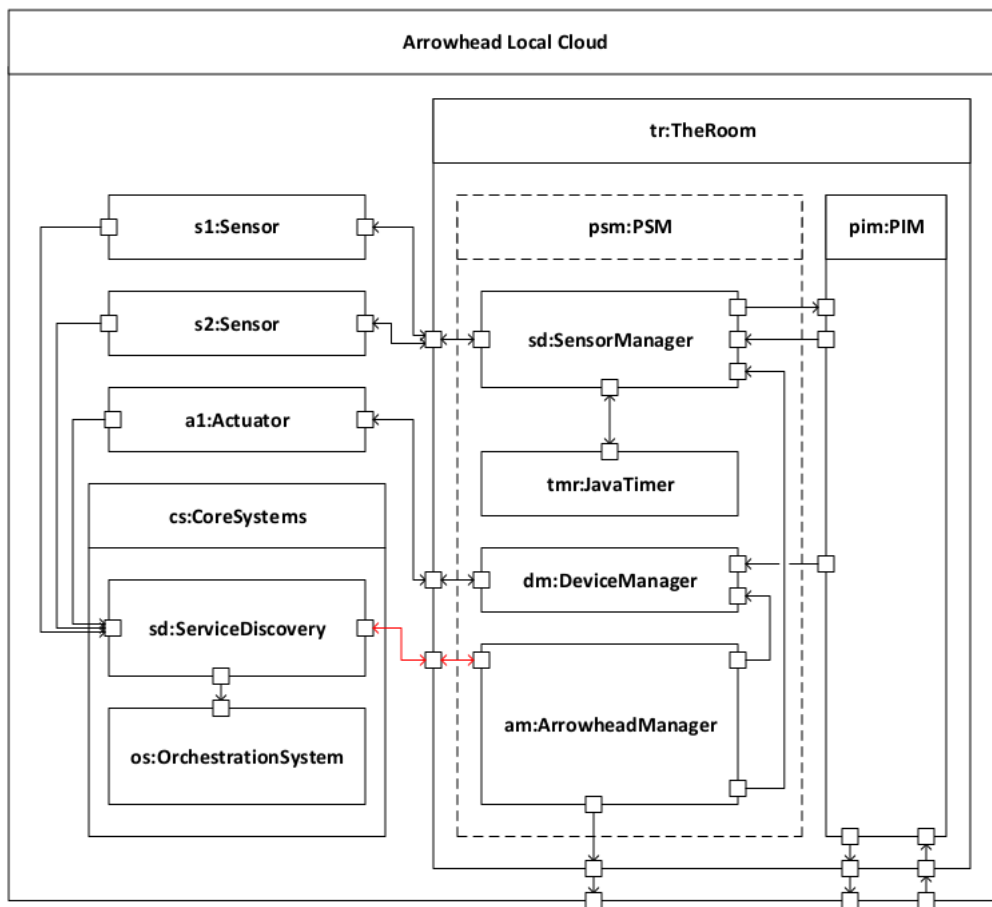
Arrowhead Local Cloud

tr:TheRoom

s1:Sensor

psm:PSM

pim:PIM

s2:Sensor

sd:SensorManager

a1:Actuator

tmr:JavaTimer

cs:CoreSystems

dm:DeviceManager

sd:ServiceDiscovery

am:ArrowheadManager

os:OrchestrationSystem